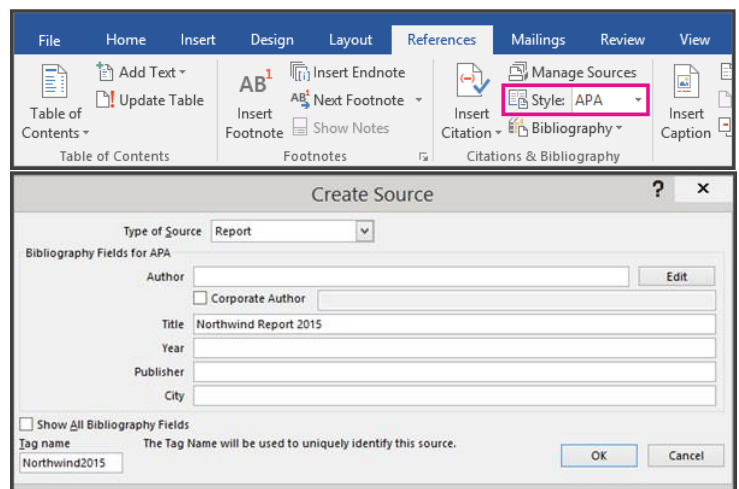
File Home Insert Design Layout References Mailings Review View

Table of Contents
Add Text
Update Table
Table of Contents

$AB^1$
Insert Footnote
Insert Endnote
$AB^1$ Next Footnote
Show Notes
Footnotes

Insert Citation
Manage Sources
Style: APA
Bibliography
Citations & Bibliography

Insert Caption

Create Source

?
×

Type of Source Report

Bibliography Fields for APA

Author
Edit

Corporate Author

Title Northwind Report 2015

Year

Publisher

City

Show All Bibliography Fields

Tag name

The Tag Name will be used to uniquely identify this source.

Northwind2015

OK

Cancel